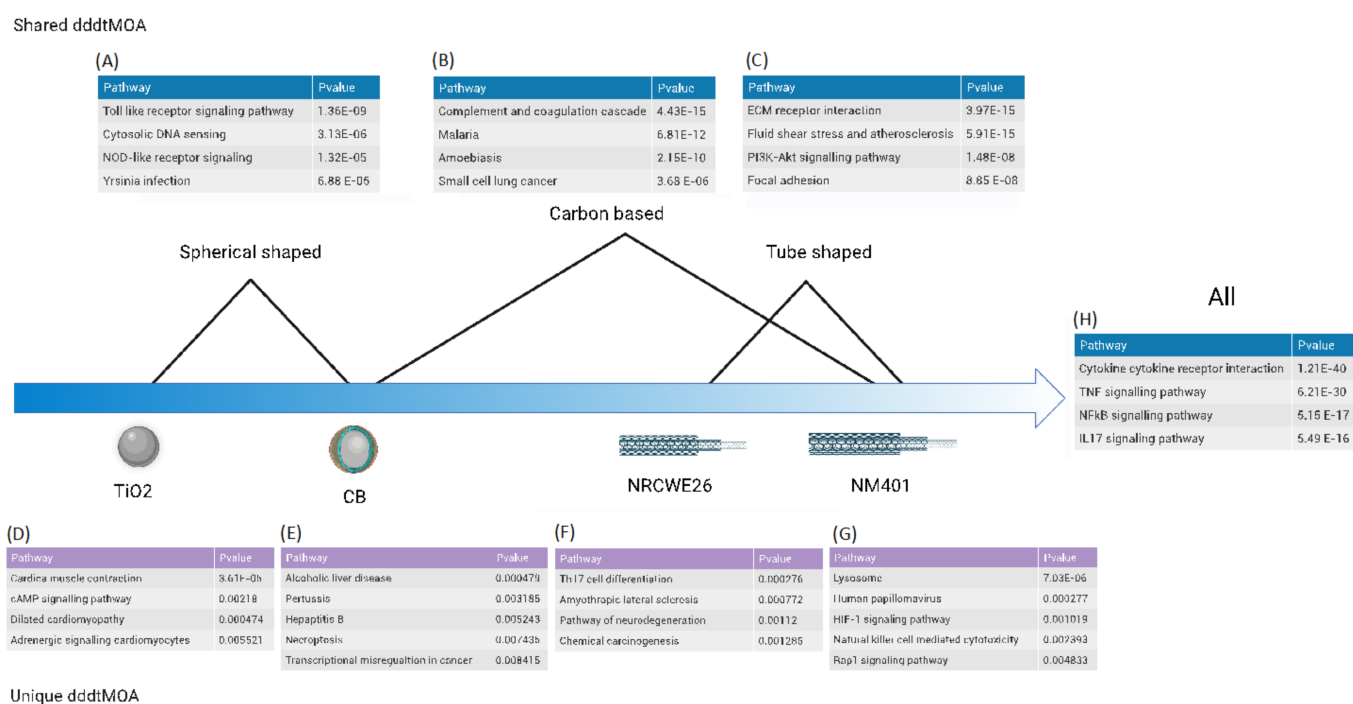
Shared dddtMOA

(A)

| Pathway | Pvalue |
|---|---|
| Toll like receptor signaling pathway | 1.36E-09 |
| Cytosolic DNA sensing | 3.13E-06 |
| NOD-like receptor signaling | 1.32E-05 |
| Yrsinia infection | 6.88 E-05 |

(B)

| Pathway | Pvalue |
|---|---|
| Complement and coagulation cascade | 4.43E-15 |
| Malaria | 6.81E-12 |
| Amoebiasis | 2.15E-10 |
| Small cell lung cancer | 3.68 E-06 |

(C)

| Pathway | Pvalue |
|---|---|
| ECM receptor interaction | 3.97E-15 |
| Fluid shear stress and atherosclerosis | 5.91E-15 |
| PI3K-Akt signalling pathway | 1.48E-08 |
| Focal adhesion | 8.85 E-08 |

Carbon based

Spherical shaped

Tube shaped

All

(H)

| Pathway | Pvalue |
|---|---|
| Cytokine cytokine receptor interaction | 1.21E-40 |
| TNF signalling pathway | 6.21E-30 |
| NFkB signalling pathway | 5.15 E-17 |
| IL17 signaling pathway | 5.49 E-16 |

TiO2

CB

NRCWE26

NM401

(D)

| Pathway | Pvalue |
|---|---|
| Cardica muscle contraction | 3.61E-05 |
| cAMP signalling pathway | 0.00218 |
| Dilated cardiomyopathy | 0.000474 |
| Adrenergic signalling cardiomyocytes | 0.005521 |

(E)

| Pathway | Pvalue |
|---|---|
| Alcoholic liver disease | 0.000479 |
| Pertussis | 0.003185 |
| Hepaptitis B | 0.005243 |
| Necroptosis | 0.007435 |
| Transcriptional misregualtion in cancer | 0.008415 |

(F)

| Pathway | Pvalue |
|---|---|
| Th17 cell differentiation | 0.000276 |
| Amyothrapic lateral sclerosis | 0.000772 |
| Pathway of neurodegeneration | 0.00112 |
| Chemical carcinogenesis | 0.001285 |

(G)

| Pathway | Pvalue |
|---|---|
| Lysosome | 7.03E-06 |
| Human papillomavirus | 0.000277 |
| HIF-1 signaling pathway | 0.001019 |
| Natural killer cell mediated cytotoxicity | 0.002393 |
| Rap1 signaling pathway | 0.004833 |

Unique dddtMOA